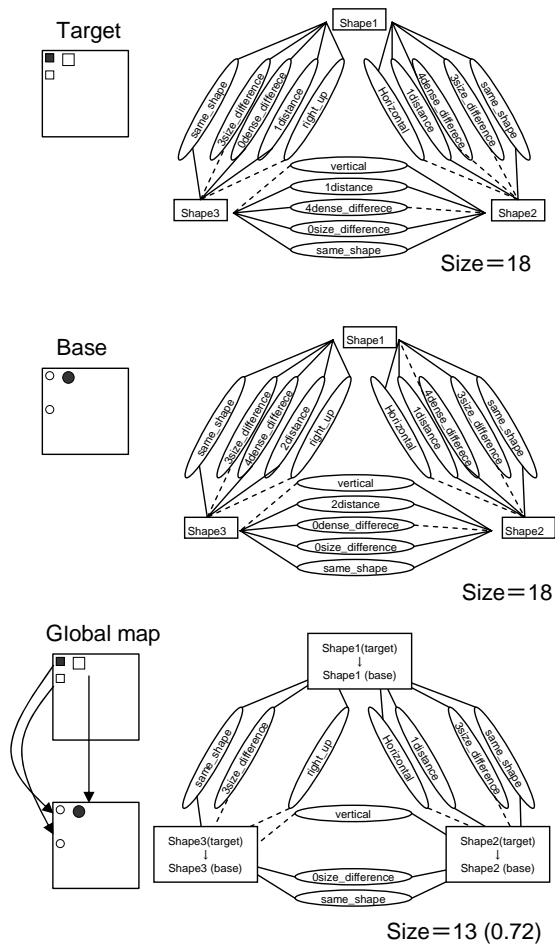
Target

Shape1

same shape
3size_difference
0dense_difference
1distance
right_up

Horizontal
1distance
4dense_difference
3size_difference
same shape

vertical
1distance
4dense_differece
0size_difference
same_shape

Shape3
Shape2

Size＝18

Base

Shape1

same_shape
3size_difference
4dense_difference
2distance
right_up

Horizontal
1distance
4dense_difference
3size_difference
same_shape

vertical
2distance
0dense_differece
0size_difference
same_shape

Shape3
Shape2

Size＝18

Global map

Shape1(target)
↓
Shape1 (base)

same_shape
3size_difference
right_up
Horizontal
1distance
3size_difference
same_shape

vertical

Shape3(target)
↓
Shape3 (base)

Shape2(target)
↓
Shape2 (base)

0size_difference
same_shape

Size＝13 (0.72)